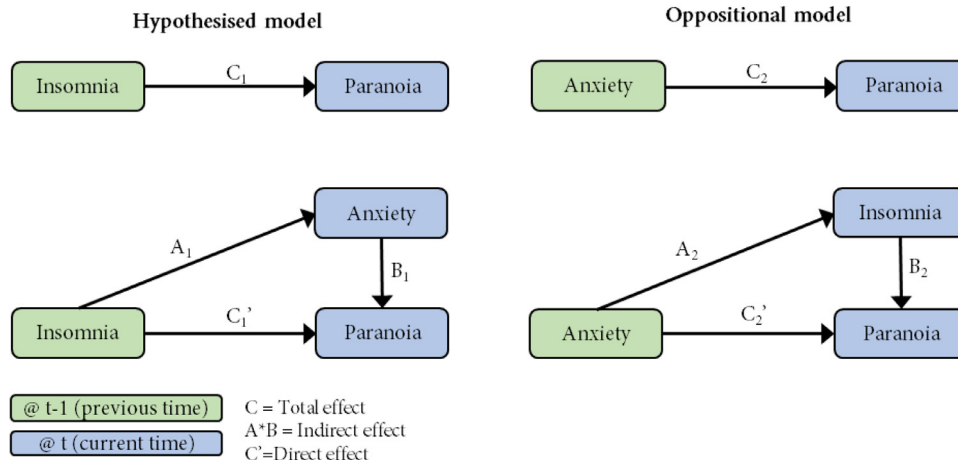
Hypothesised model

Insomnia $C_1$ Paranoia

Anxiety
$A_1$
$B_1$
Insomnia $C_1'$ Paranoia

Oppositional model

Anxiety $C_2$ Paranoia

Insomnia
$A_2$
$B_2$
Anxiety $C_2'$ Paranoia

@ t-1 (previous time)
@ t (current time)

C = Total effect
A*B = Indirect effect
C'=Direct effect